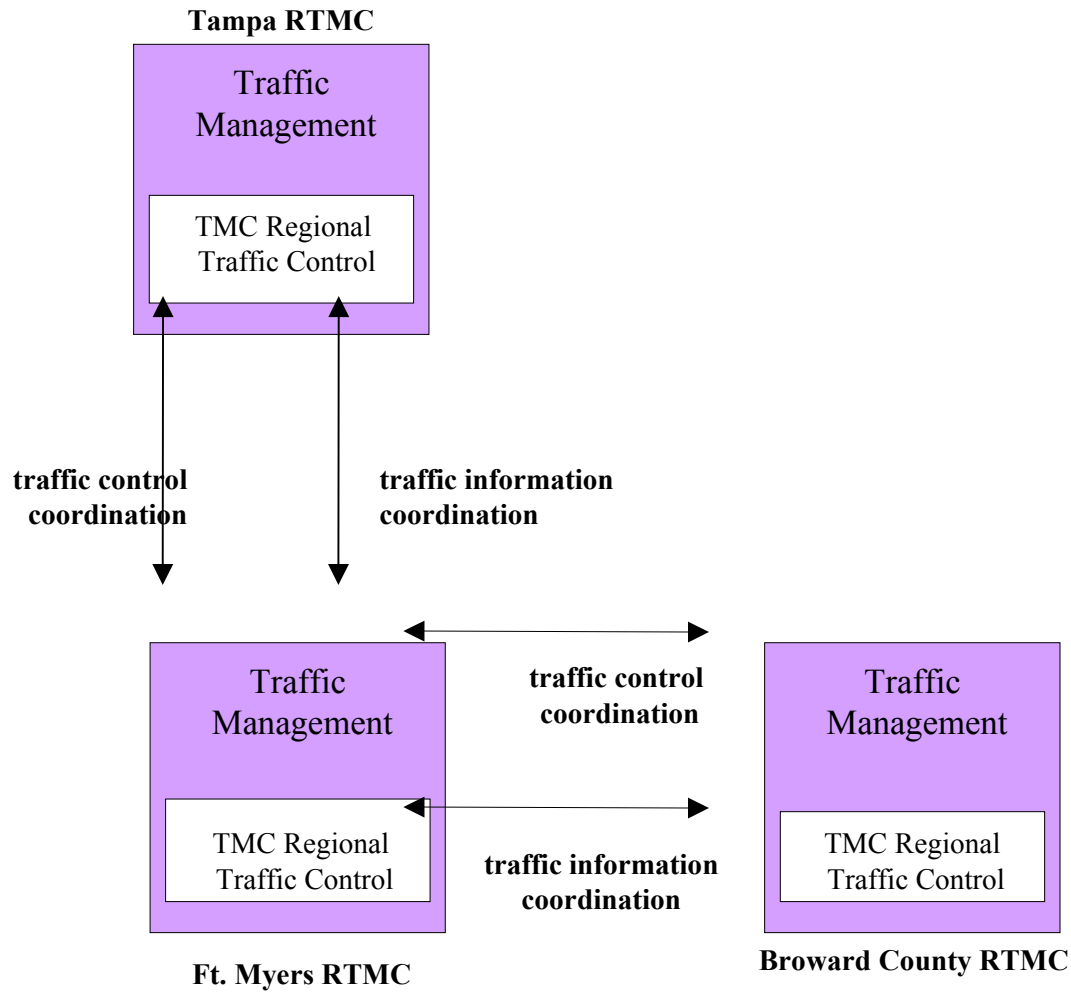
Tampa RTMC

Traffic Management

TMC Regional Traffic Control

traffic control coordination

traffic information coordination

Traffic Management

TMC Regional Traffic Control

traffic control coordination

traffic information coordination

Traffic Management

TMC Regional Traffic Control

Ft. Myers RTMC

Broward County RTMC